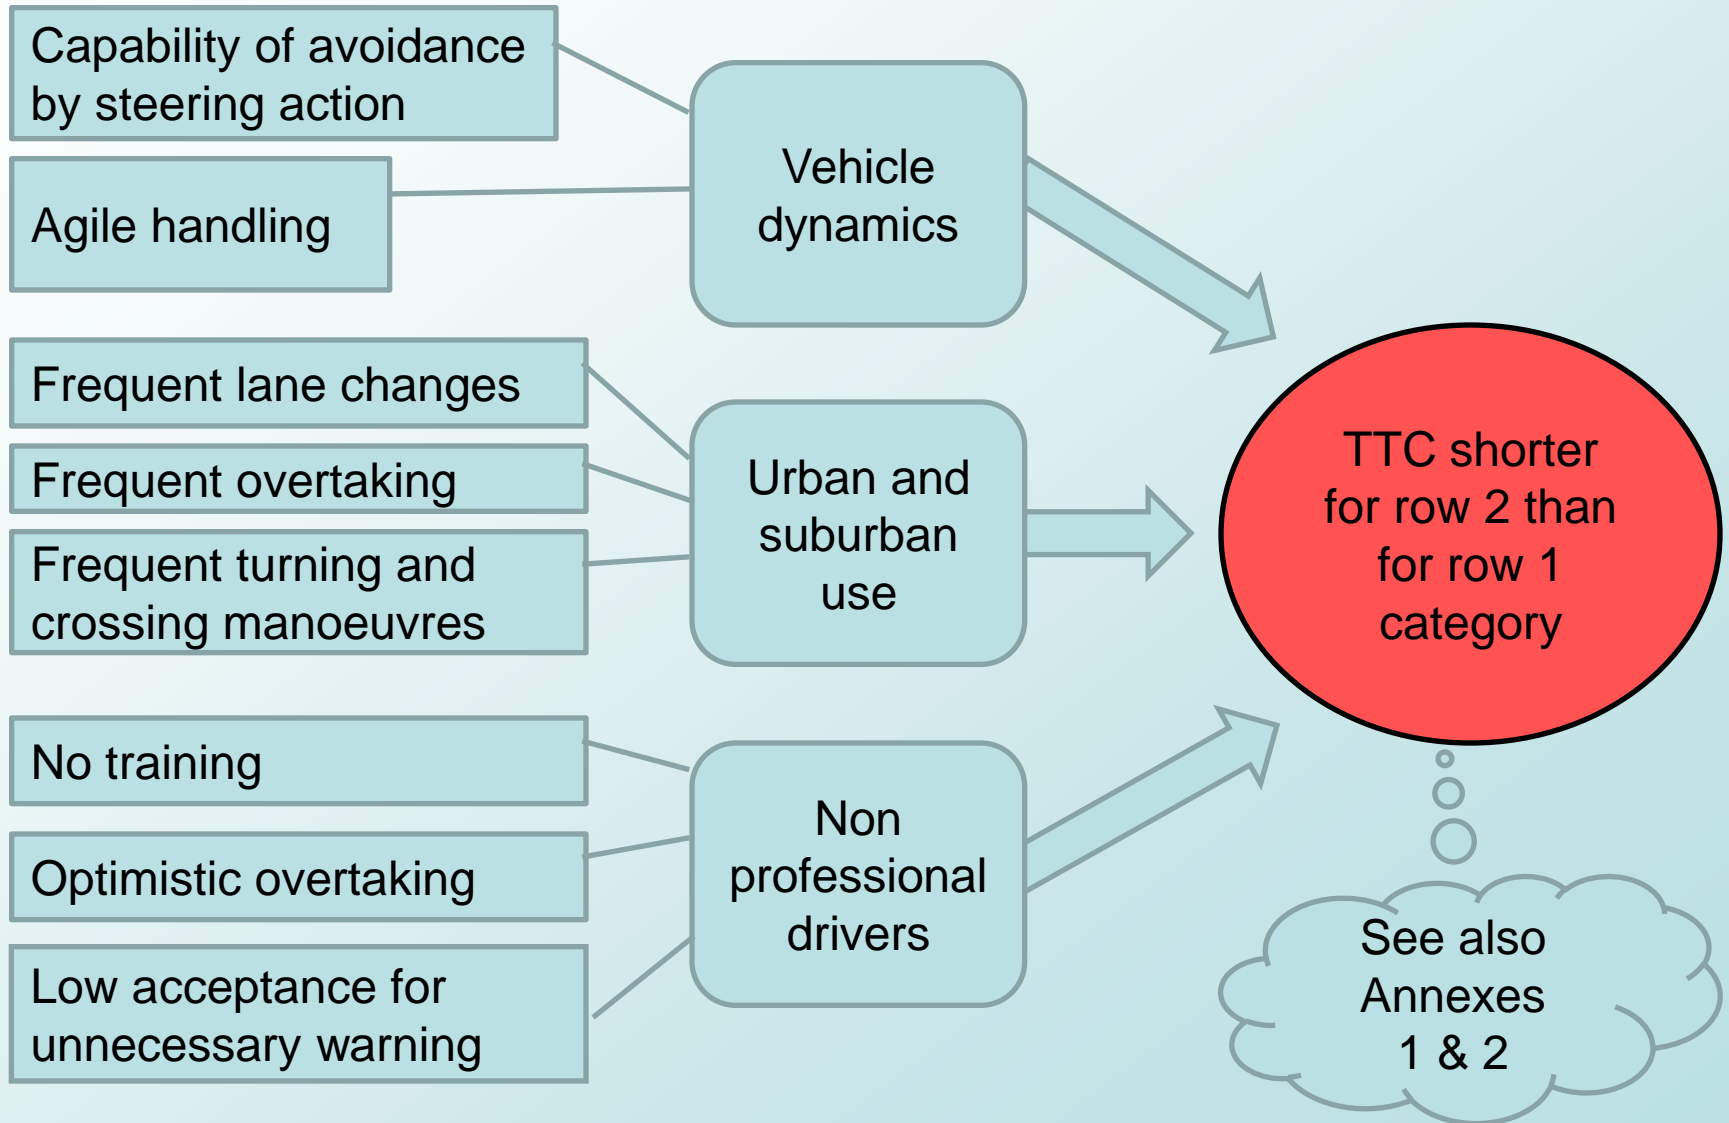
Capability of avoidance by steering action

Agile handling

Vehicle dynamics

Frequent lane changes

Frequent overtaking

Frequent turning and crossing manoeuvres

Urban and suburban use

No training

Optimistic overtaking

Low acceptance for unnecessary warning

Non professional drivers

TTC shorter for row 2 than for row 1 category

See also Annexes 1 & 2